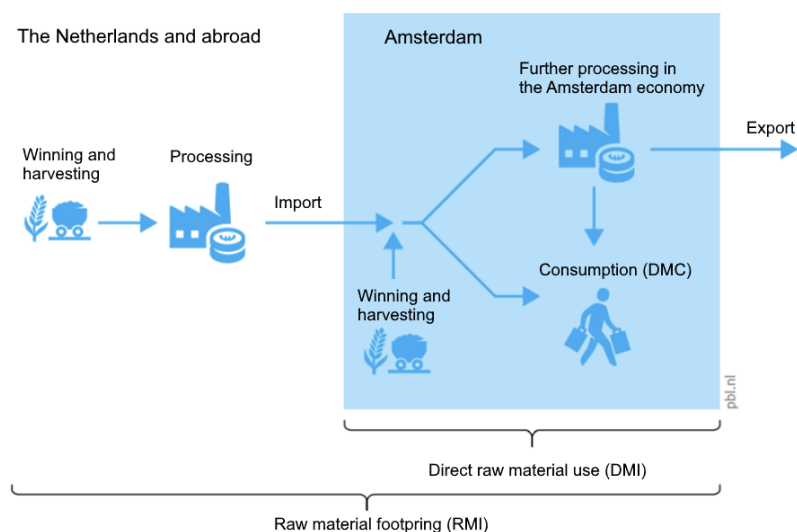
The Netherlands and abroad

Amsterdam

Further processing in the Amsterdam economy

Export

Winning and harvesting

Processing

Import

Consumption (DMC)

Winning and harvesting

pbl.nl

Direct raw material use (DMI)

Raw material footpring (RMI)